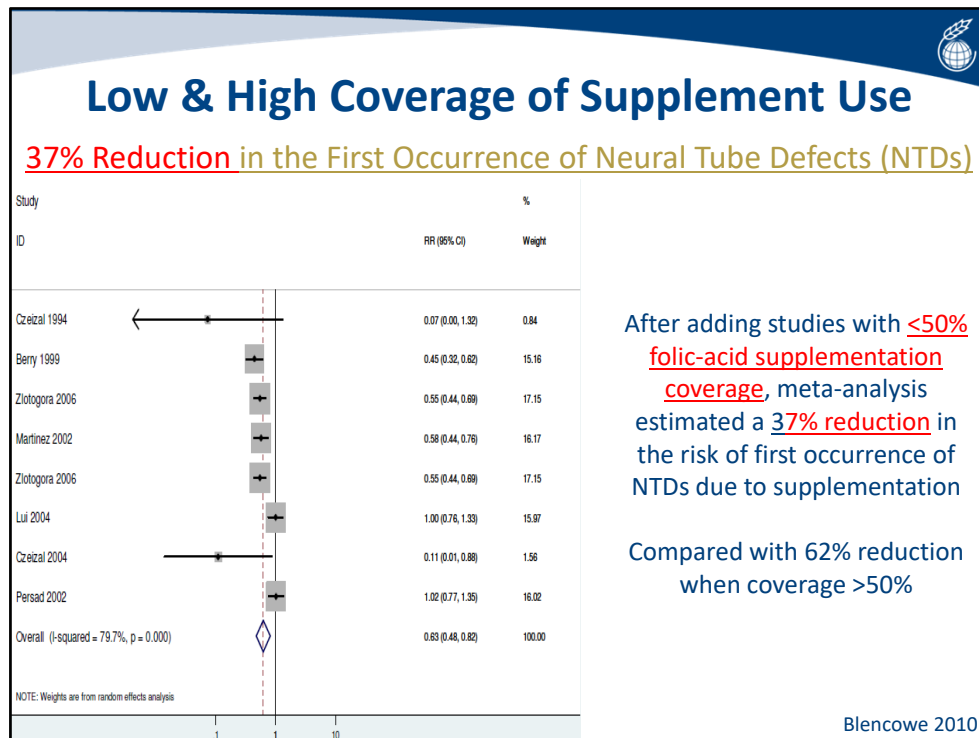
Low & High Coverage of Supplement Use

37% Reduction in the First Occurrence of Neural Tube Defects (NTDs)

| Study ID | RR (95% CI) | % Weight |
|---|---|---|
| Czeizal 1994 | 0.07 (0.00, 1.32) | 0.84 |
| Berry 1999 | 0.45 (0.32, 0.62) | 15.16 |
| Zlotogora 2006 | 0.55 (0.44, 0.69) | 17.15 |
| Martinez 2002 | 0.58 (0.44, 0.76) | 16.17 |
| Zlotogora 2006 | 0.55 (0.44, 0.69) | 17.15 |
| Lui 2004 | 1.00 (0.76, 1.33) | 15.97 |
| Czeizal 2004 | 0.11 (0.01, 0.88) | 1.56 |
| Persad 2002 | 1.02 (0.77, 1.35) | 16.02 |
| Overall (I-squared = 79.7%, p = 0.000) | 0.63 (0.48, 0.82) | 100.00 |

NOTE: Weights are from random effects analysis

.1 1 10

After adding studies with <50% folic-acid supplementation coverage, meta-analysis estimated a 37% reduction in the risk of first occurrence of NTDs due to supplementation

Compared with 62% reduction when coverage >50%

Blencowe 2010